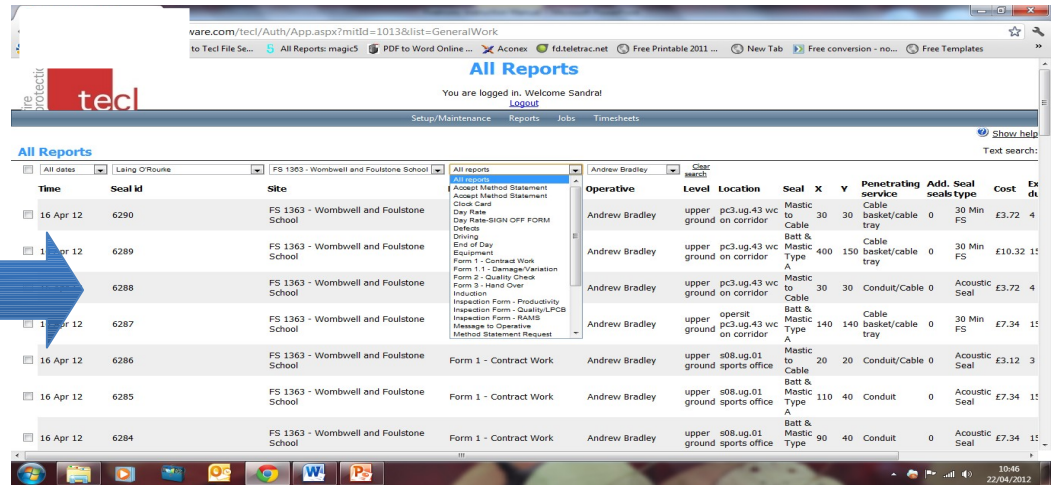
ware.com/tecl/Auth/App.aspx?mitId=1013&list=GeneralWork

to Tecl File Se... All Reports: magic5 PDF to Word Online ... Aconex fd.teletrac.net Free Printable 2011 ... New Tab Free conversion - no... Free Templates

fire protection tecl

All Reports

You are logged in. Welcome Sandra!
Logout

Setup/Maintenance Reports Jobs Timesheets

Show help

All Reports

Text search:

All dates | Laing O'Rourke | FS 1363 - Wombwell and Foulstone School | All reports | Andrew Bradley | Clear search

All reports
Accept Method Statement
Accept Method Statement
Clock Card
Day Rate
Day Rate-SIGN OFF FORM
Defects
Driving
End of Day
Equipment
Form 1 - Contract Work
Form 1.1 - Damage/Variation
Form 2 - Quality Check
Form 3 - Hand Over
Induction
Inspection Form - Productivity
Inspection Form - Quality/LPCB
Inspection Form - RAMS
Message to Operative
Method Statement Request

| | Time | Seal id | Site | | Operative | Level | Location | Seal | X | Y | Penetrating service | Add. seals | Seal type | Cost | Ex du |
|---|---|---|---|---|---|---|---|---|---|---|---|---|---|---|---|
| | 16 Apr 12 | 6290 | FS 1363 - Wombwell and Foulstone School | | Andrew Bradley | upper ground | pc3.ug.43 wc on corridor | Mastic to Cable | 30 | 30 | Cable basket/cable tray | 0 | 30 Min FS | £3.72 | 4 |
| | 1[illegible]pr 12 | 6289 | FS 1363 - Wombwell and Foulstone School | | Andrew Bradley | upper ground | pc3.ug.43 wc on corridor | Batt & Mastic Type A | 400 | 150 | Cable basket/cable tray | 0 | 30 Min FS | £10.32 | 15 |
| | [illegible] | 6288 | FS 1363 - Wombwell and Foulstone School | | Andrew Bradley | upper ground | pc3.ug.43 wc on corridor | Mastic to Cable | 30 | 30 | Conduit/Cable | 0 | Acoustic Seal | £3.72 | 4 |
| | 1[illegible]pr 12 | 6287 | FS 1363 - Wombwell and Foulstone School | | Andrew Bradley | upper ground | opersit pc3.ug.43 wc on corridor | Batt & Mastic Type A | 140 | 140 | Cable basket/cable tray | 0 | 30 Min FS | £7.34 | 15 |
| | 16 Apr 12 | 6286 | FS 1363 - Wombwell and Foulstone School | Form 1 - Contract Work | Andrew Bradley | upper ground | s08.ug.01 sports office | Mastic to Cable | 20 | 20 | Conduit/Cable | 0 | Acoustic Seal | £3.12 | 3 |
| | 16 Apr 12 | 6285 | FS 1363 - Wombwell and Foulstone School | Form 1 - Contract Work | Andrew Bradley | upper ground | s08.ug.01 sports office | Batt & Mastic Type A | 110 | 40 | Conduit | 0 | Acoustic Seal | £7.34 | 15 |
| | 16 Apr 12 | 6284 | FS 1363 - Wombwell and Foulstone School | Form 1 - Contract Work | Andrew Bradley | upper ground | s08.ug.01 sports office | Batt & Mastic Type A | 90 | 40 | Conduit | 0 | Acoustic Seal | £7.34 | 15 |

10:46
22/04/2012